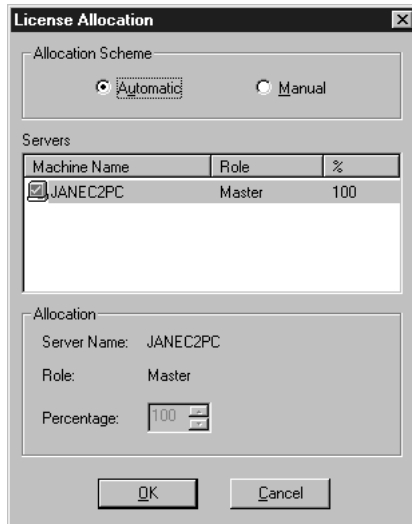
License Allocation

Allocation Scheme

Automatic

Manual

Servers

| Machine Name | Role | % |
|---|---|---|
| JANEC2PC | Master | 100 |

Allocation

Server Name: JANEC2PC

Role: Master

Percentage: 100

OK

Cancel